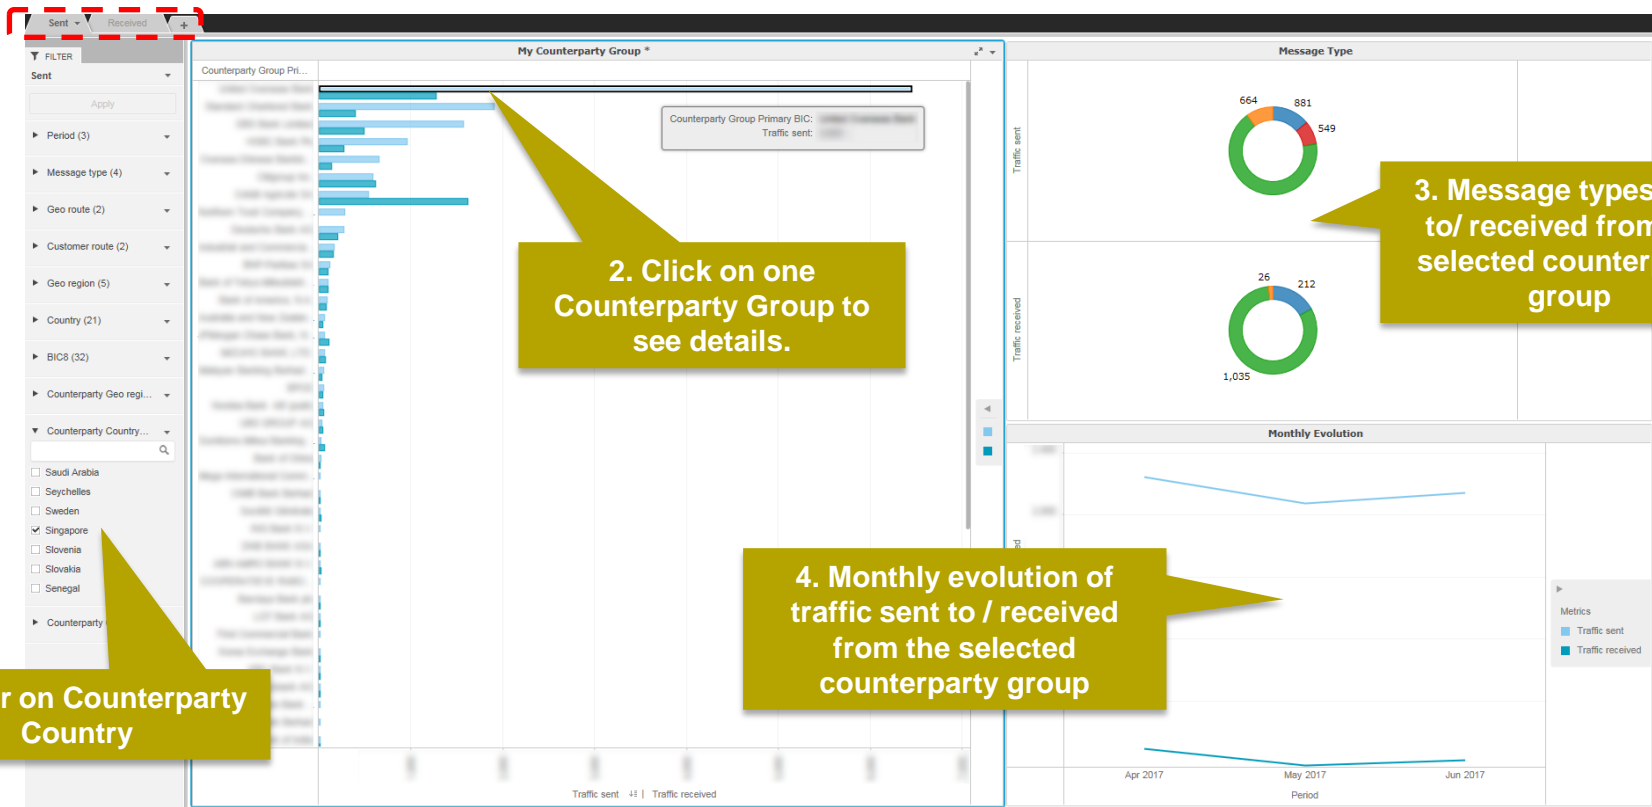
Sent Received +

FILTER

Sent

Apply

Period (3)

Message type (4)

Geo route (2)

Customer route (2)

Geo region (5)

Country (21)

BIC8 (32)

Counterparty Geo regi...

Counterparty Country...

Saudi Arabia

Seychelles

Sweden

Singapore

Slovenia

Slovakia

Senegal

Counterparty

r on Counterparty Country

My Counterparty Group *

Counterparty Group Pri...

Counterparty Group Primary BIC: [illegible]
Traffic sent: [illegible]

2. Click on one Counterparty Group to see details.

Traffic sent | Traffic received

Message Type

Traffic sent

664 881 549

Traffic received

26 212 1,035

3. Message types to/ received from selected counter group

Monthly Evolution

4. Monthly evolution of traffic sent to / received from the selected counterparty group

Metrics

Traffic sent

Traffic received

Apr 2017 May 2017 Jun 2017

Period